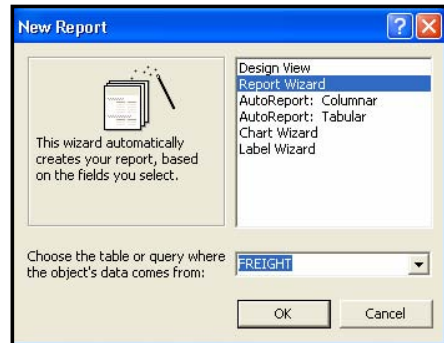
New Report

This wizard automatically creates your report, based on the fields you select.

Design View
Report Wizard
AutoReport: Columnar
AutoReport: Tabular
Chart Wizard
Label Wizard

Choose the table or query where the object's data comes from:

FREIGHT

OK

Cancel